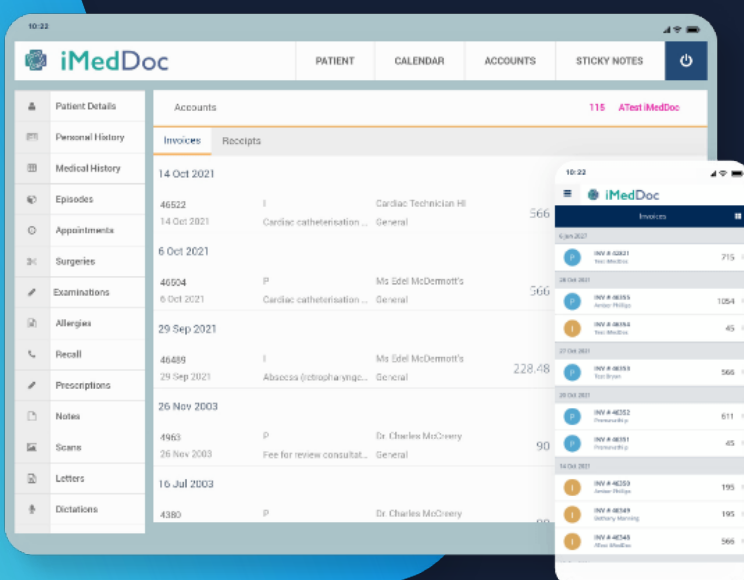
10:22

iMedDoc

PATIENT
CALENDAR
ACCOUNTS
STICKY NOTES

Patient Details
Personal History
Medical History
Episodes
Appointments
Surgeries
Examinations
Allergies
Recall
Prescriptions
Notes
Scans
Letters
Dictations

Accounts
115 ATest iMedDoc

Invoices
Receipts

14 Oct 2021
46522 I Cardiac Technician HI 566
14 Oct 2021 Cardiac catheterisation ... General

6 Oct 2021
46504 P Ms Edel McDermott's 566
6 Oct 2021 Cardiac catheterisation ... General

29 Sep 2021
46489 I Ms Edel McDermott's 228.48
29 Sep 2021 Abscess (retropharyngc... General

26 Nov 2003
4963 P Dr. Charles McCreery 90
26 Nov 2003 Fee for review consultat... General

16 Jul 2003
4380 P Dr. Charles McCreery

10:22
iMedDoc
Invoices

6 Jan 2022
P INV # 42821 Test MedDoc 715

28 Oct 2021
P INV # 46355 Amber Phillips 1054
I INV # 46354 Test MedDoc 45

27 Oct 2021
P INV # 46353 Test Brown 566

20 Oct 2021
P INV # 46352 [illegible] 611
P INV # 46351 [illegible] 45

14 Oct 2021
I INV # 46350 Amber Phillips 195
I INV # 46349 Bethany Manning 195
I INV # 46348 Allen MedDoc 566